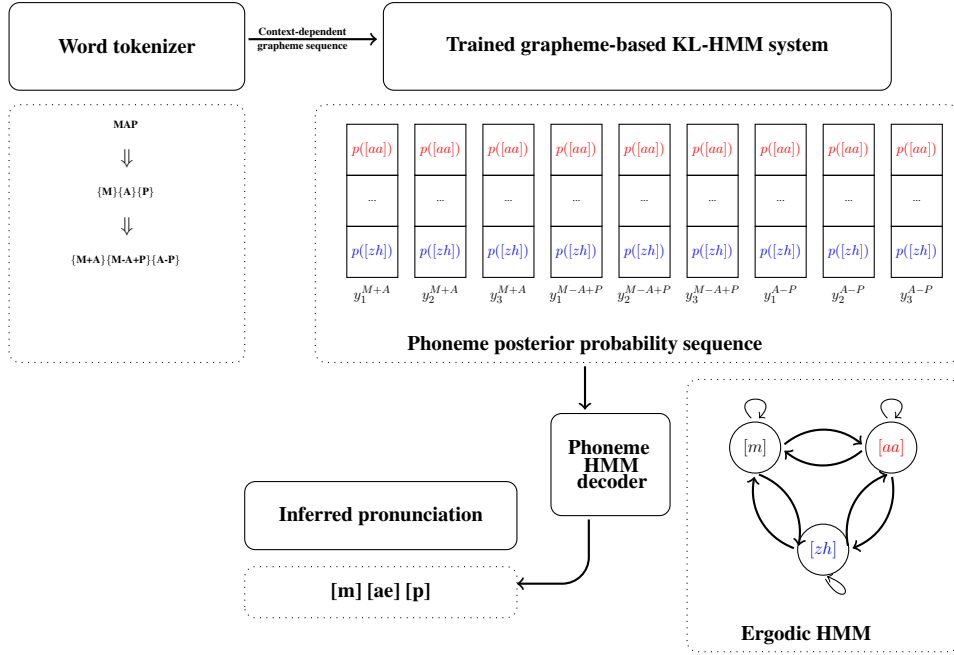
Word tokenizer

Context-dependent grapheme sequence

Trained grapheme-based KL-HMM system

MAP

⇓

{M}{A}{P}

⇓

{M+A}{M-A+P}{A-P}

| $p([aa])$ | $p([aa])$ | $p([aa])$ | $p([aa])$ | $p([aa])$ | $p([aa])$ | $p([aa])$ | $p([aa])$ | $p([aa])$ |
|---|---|---|---|---|---|---|---|---|
| ... | ... | ... | ... | ... | ... | ... | ... | ... |
| $p([zh])$ | $p([zh])$ | $p([zh])$ | $p([zh])$ | $p([zh])$ | $p([zh])$ | $p([zh])$ | $p([zh])$ | $p([zh])$ |
| $y_1^{M+A}$ | $y_2^{M+A}$ | $y_3^{M+A}$ | $y_1^{M-A+P}$ | $y_2^{M-A+P}$ | $y_3^{M-A+P}$ | $y_1^{A-P}$ | $y_2^{A-P}$ | $y_3^{A-P}$ |

Phoneme posterior probability sequence

Phoneme HMM decoder

$[m]$

$[aa]$

$[zh]$

Inferred pronunciation

[m] [ae] [p]

Ergodic HMM